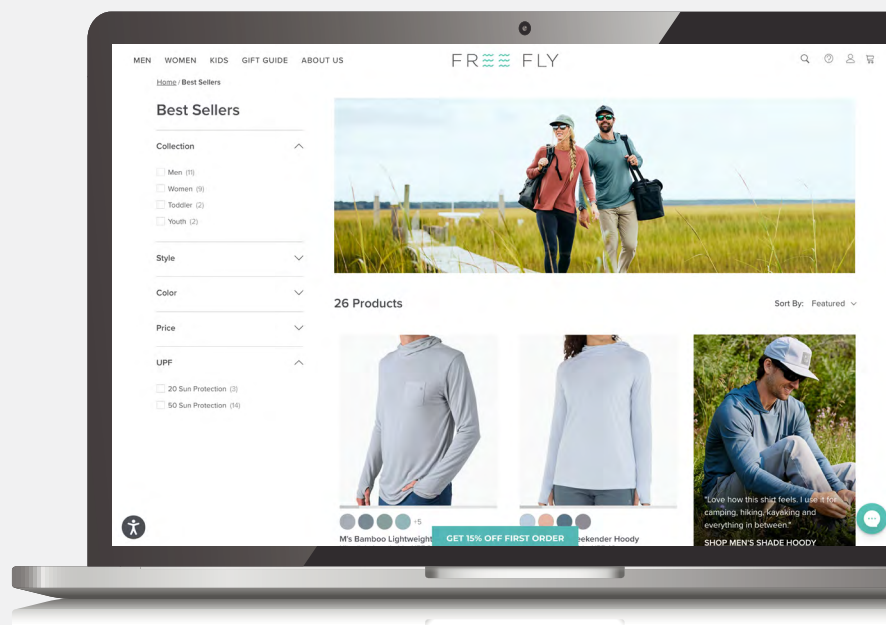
MEN WOMEN KIDS GIFT GUIDE ABOUT US

FREE FLY

Home / Best Sellers

Best Sellers

Collection

Men (11)
Women (9)
Toddler (2)
Youth (2)

Style

Color

Price

UPF

20 Sun Protection (3)
50 Sun Protection (14)

26 Products

Sort By: Featured

+5

M's Bamboo Lightweight

GET 15% OFF FIRST ORDER

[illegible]eekender Hoody

"Love how this shirt feels. I use it for camping, hiking, kayaking and everything in between."

SHOP MEN'S SHADE HOODY